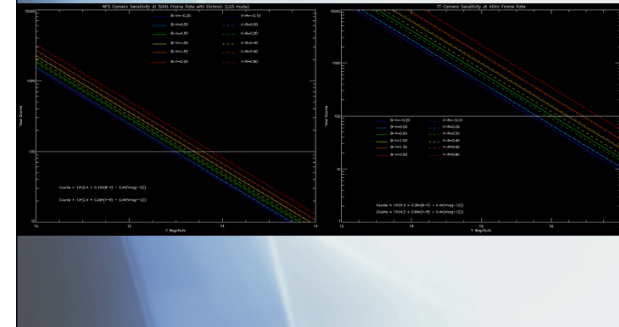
WFS Camera Sensitivity at 50Hz Frame Rate with DIAmoc (LGS mode)

B-V=-0.20
B-V=0.00
B-V=0.50
B-V=1.00
B-V=1.50
B-V=2.00
V-R=-0.10
V-R=0.00
V-R=0.20
V-R=0.40
V-R=0.60
V-R=0.80

Total Counts

Counts = 10^(2.4 + 0.19(B-V) - 0.4(Vmag-10))

Counts = 10^(2.4 + 0.29(V-R) - 0.4(Vmag-10))

V Magnitude

TT Camera Sensitivity at 40Hz Frame Rate

B-V=-0.20
B-V=0.00
B-V=0.50
B-V=1.00
B-V=1.50
B-V=2.00
V-R=-0.10
V-R=0.00
V-R=0.20
V-R=0.40
V-R=0.60
V-R=0.80

Total Counts

Counts = 10^(4.2 + 0.39(B-V) - 0.4(Vmag-10))

Counts = 10^(4.2 + 0.59(V-R) - 0.4(Vmag-10))

V Magnitude